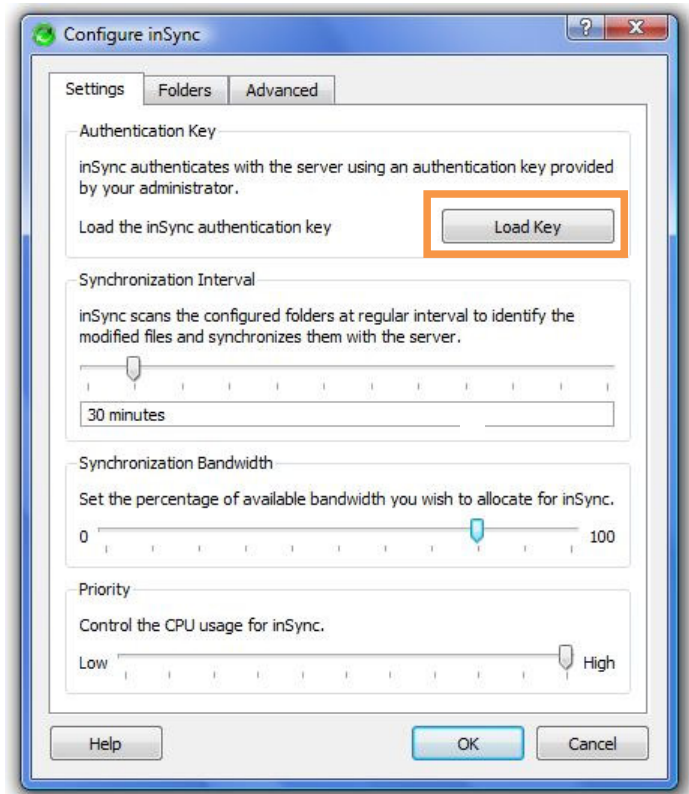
Configure inSync

?

X

Settings

Folders

Advanced

Authentication Key

inSync authenticates with the server using an authentication key provided by your administrator.

Load the inSync authentication key

Load Key

Synchronization Interval

inSync scans the configured folders at regular interval to identify the modified files and synchronizes them with the server.

30 minutes

Synchronization Bandwidth

Set the percentage of available bandwidth you wish to allocate for inSync.

0

100

Priority

Control the CPU usage for inSync.

Low

High

Help

OK

Cancel